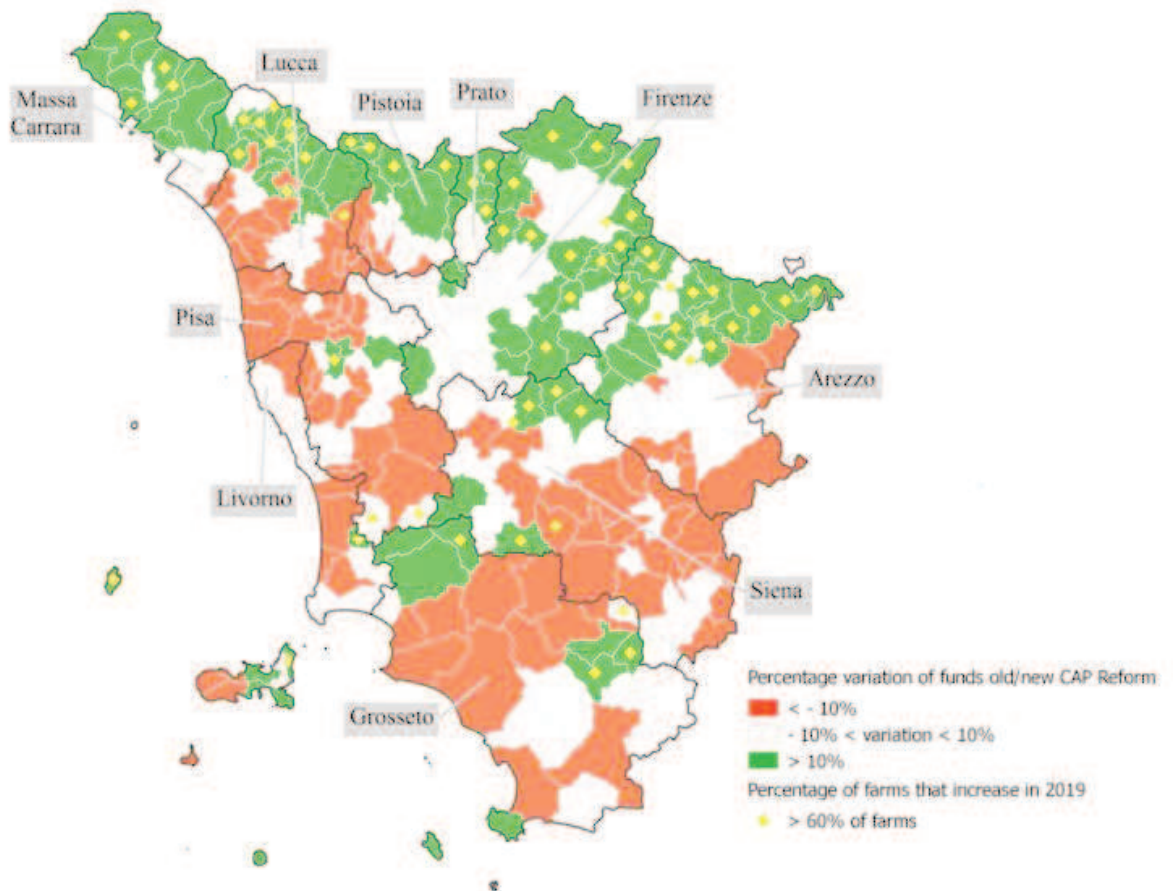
Massa Carrara

Lucca

Pistoia

Prato

Firenze

Pisa

Arezzo

Livorno

Siena

Grosseto

Percentage variation of funds old/new CAP Reform
< - 10%
- 10% < variation < 10%
> 10%
Percentage of farms that increase in 2019
> 60% of farms